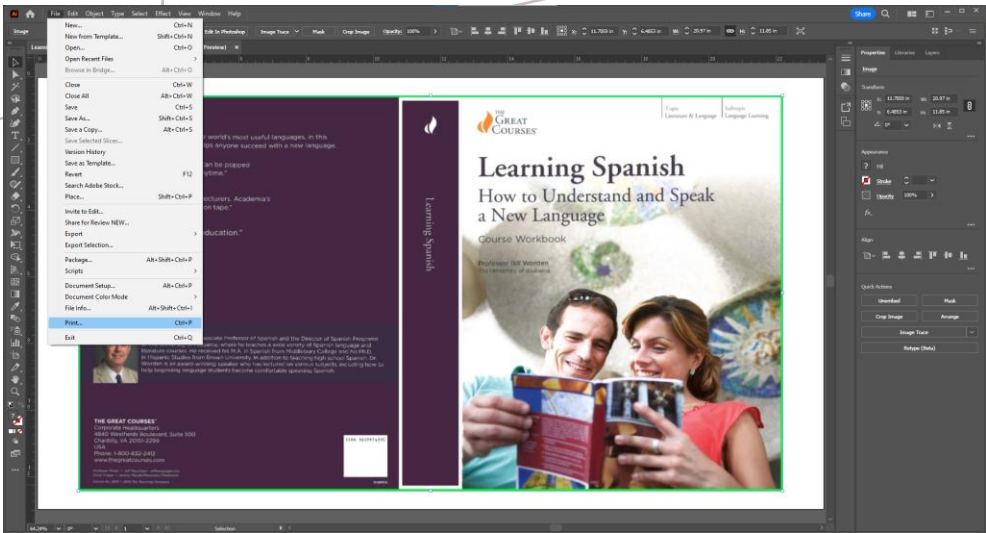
File Edit Object Type Select Effect View Window Help

Share

Image

Edit In Photoshop Image Trace Mask Crop Image Opacity: 100%

New... Ctrl+N
New from Template... Shift+Ctrl+N
Open... Ctrl+O
Open Recent Files
Browse in Bridge... Alt+Ctrl+O
Close Ctrl+W
Close All Alt+Ctrl+W
Save Ctrl+S
Save As... Shift+Ctrl+S
Save a Copy... Alt+Ctrl+S
Save Selected Slices...
Version History
Save as Template...
Revert F12
Search Adobe Stock...
Place... Shift+Ctrl+P
Invite to Edit...
Share for Review NEW...
Export
Export Selection...
Package... Alt+Shift+Ctrl+P
Scripts
Document Setup... Alt+Ctrl+P
Document Color Mode
File Info... Alt+Shift+Ctrl+I
Print... Ctrl+P
Exit Ctrl+Q

world's most useful languages, in this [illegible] anyone succeed with a new language.

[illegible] be popped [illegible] ytime."

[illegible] ecturers. Academia's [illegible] on tape."

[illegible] education."

THE GREAT COURSES
Corporate Headquarters
4840 Westfields Boulevard, Suite 500
Chantilly, VA 20151-2299
USA
Phone: 1-800-832-2412
www.thegreatcourses.com

Learning Spanish

THE GREAT COURSES

Topic Literature & Language
Subtopic Language Learning

Learning Spanish
How to Understand and Speak a New Language
Course Workbook

Professor Bill Worden
The University of Alabama

Properties Libraries Layers
Image
Transform
Appearance
Fill
Stroke
Opacity 100%
Fx
Align
Quick Actions
Unembed
Mask
Crop Image
Arrange
Image Trace
Retype (Beta)

Selection